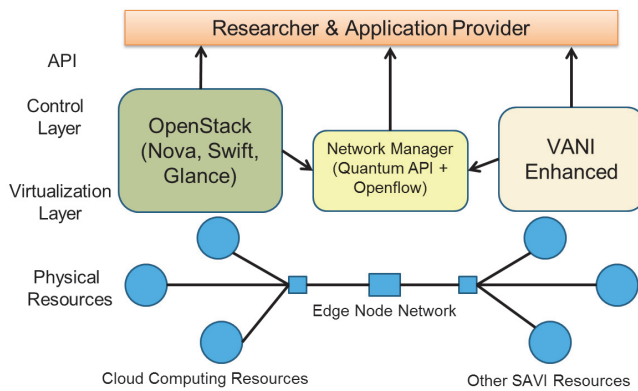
Researcher & Application Provider

API

Control Layer

Virtualization Layer

OpenStack (Nova, Swift, Glance)

Network Manager (Quantum API + Openflow)

VANI Enhanced

Physical Resources

Edge Node Network

Cloud Computing Resources

Other SAVI Resources